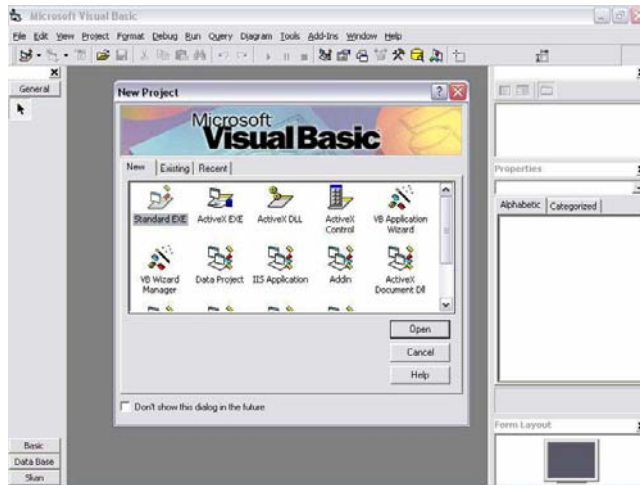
Microsoft Visual Basic

File Edit View Project Format Debug Run Query Diagram Tools Add-Ins Window Help

General

New Project

Microsoft Visual Basic

New | Existing | Recent

Standard EXE
ActiveX EXE
ActiveX DLL
ActiveX Control
VB Application Wizard
VB Wizard Manager
Data Project
IIS Application
Addin
ActiveX Document Dll

Open
Cancel
Help

Don't show this dialog in the future

Properties

Alphabetic | Categorized

Form Layout

Basic
Data Base
Skan